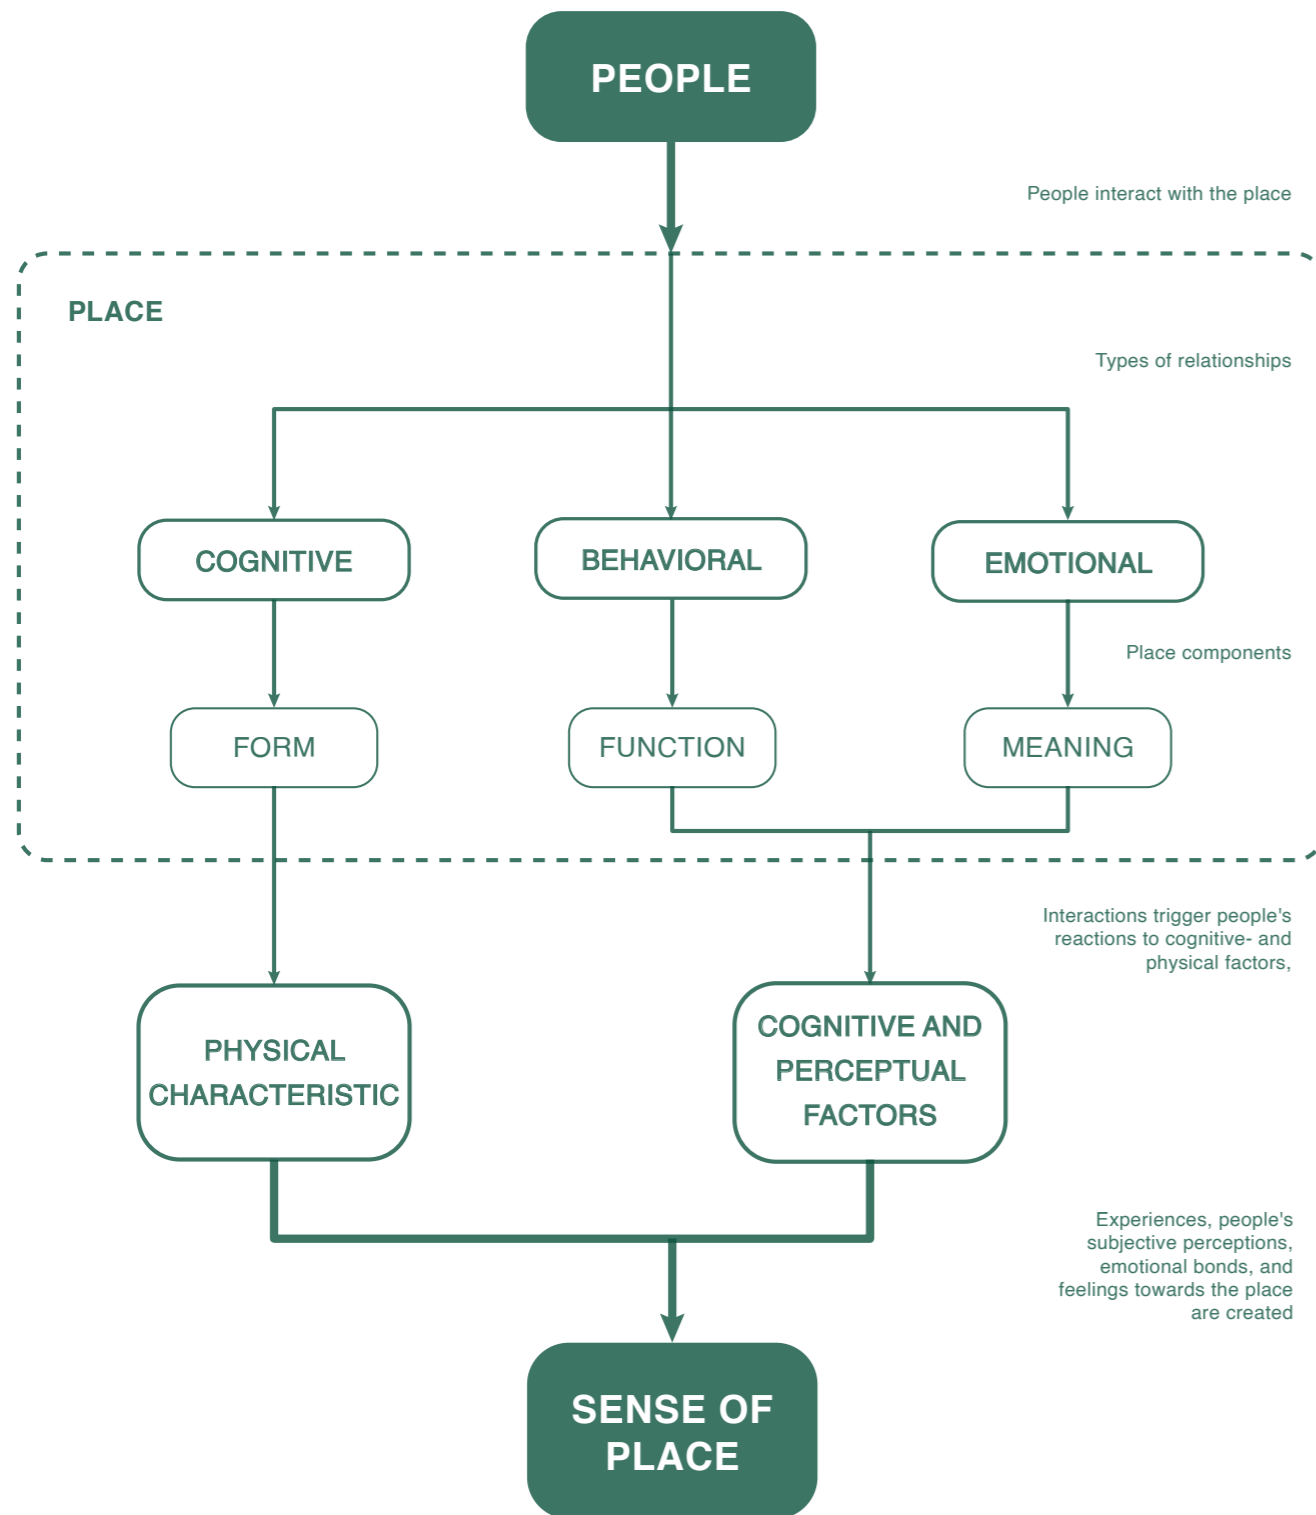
PEOPLE

People interact with the place

PLACE

Types of relationships

COGNITIVE

BEHAVIORAL

EMOTIONAL

Place components

FORM

FUNCTION

MEANING

Interactions trigger people's reactions to cognitive- and physical factors,

PHYSICAL CHARACTERISTIC

COGNITIVE AND PERCEPTUAL FACTORS

Experiences, people's subjective perceptions, emotional bonds, and feelings towards the place are created

SENSE OF PLACE